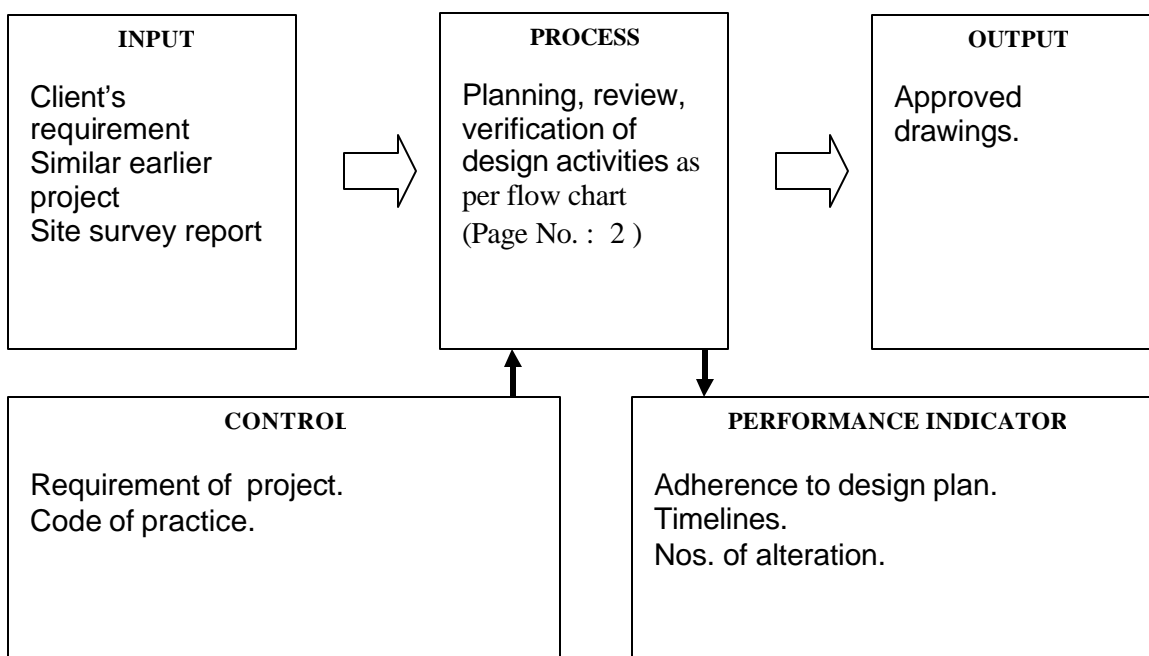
INPUT

Client's requirement
Similar earlier project
Site survey report

PROCESS

Planning, review, verification of design activities as per flow chart (Page No. : 2 )

OUTPUT

Approved drawings.

CONTROI

Requirement of project.
Code of practice.

PERFORMANCE INDICATOR

Adherence to design plan.
Timelines.
Nos. of alteration.